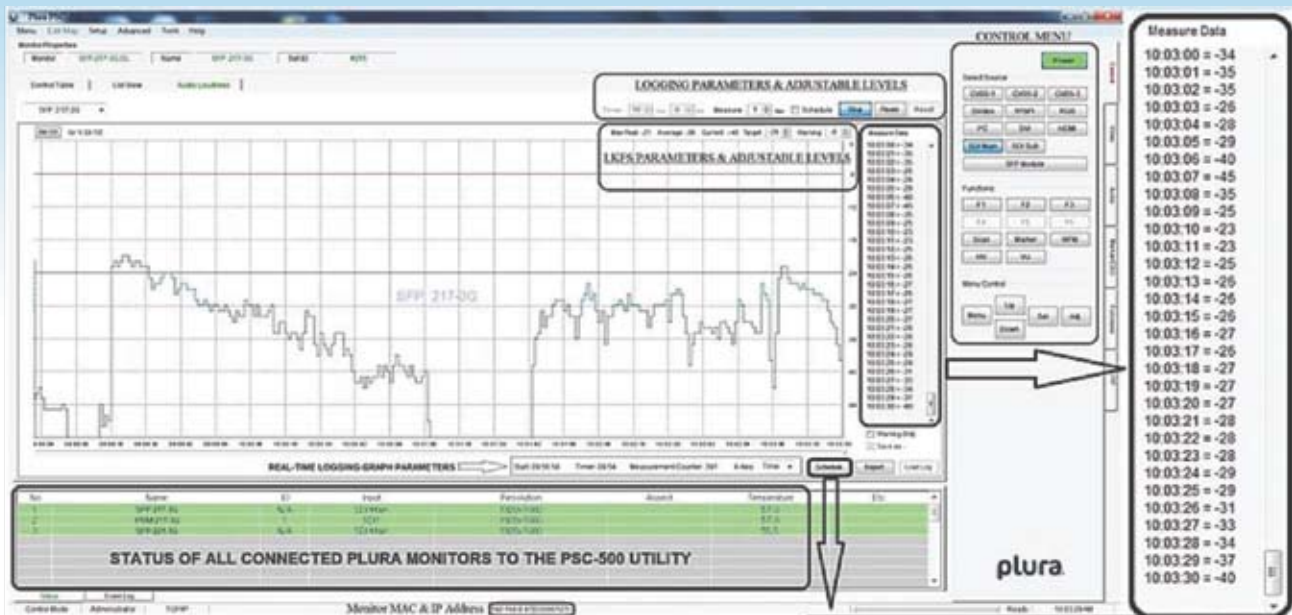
Plura PSC

Menu List Map Setup Advanced Tools Help

Monitor Properties

Monitor SFP-217-3G Name SFP 217-3G

Control Table List View Audio Loudness

SFP 217-3G

LOGGING PARAMETERS & ADJUSTABLE LEVELS

Measure Schedule Stop Pause Reset

LKFS PARAMETERS & ADJUSTABLE LEVELS

Measure Data

SFP_217-3G

Warning Only

Save as

REAL-TIME LOGGING-GRAPH PARAMETERS

Schedule Export Load Log

CONTROL MENU

Power

Select Source

SDI Main SDI Sub

SFP Module

Functions

F1 F2 F3

Menu Control

Up Menu Set Adj Down

| No | Name | ID | Input | Resolution | Aspect | Temperature | Etc |
|---|---|---|---|---|---|---|---|
| 1 | SFP 217-3G | N/A | | | | | |
| 2 | PBM 217-3G | 1 | | | | | |
| 3 | SFP 221-3G | N/A | | | | | |

STATUS OF ALL CONNECTED PLURA MONITORS TO THE PSC-500 UTILITY

Monitor MAC & IP Address

Ready

plura

Measure Data

10:03:00 = -34
10:03:01 = -35
10:03:02 = -35
10:03:03 = -26
10:03:04 = -28
10:03:05 = -29
10:03:06 = -40
10:03:07 = -45
10:03:08 = -35
10:03:09 = -25
10:03:10 = -23
10:03:11 = -23
10:03:12 = -25
10:03:13 = -26
10:03:14 = -26
10:03:15 = -26
10:03:16 = -27
10:03:17 = -26
10:03:18 = -27
10:03:19 = -27
10:03:20 = -27
10:03:21 = -28
10:03:22 = -28
10:03:23 = -28
10:03:24 = -29
10:03:25 = -29
10:03:26 = -31
10:03:27 = -33
10:03:28 = -34
10:03:29 = -37
10:03:30 = -40